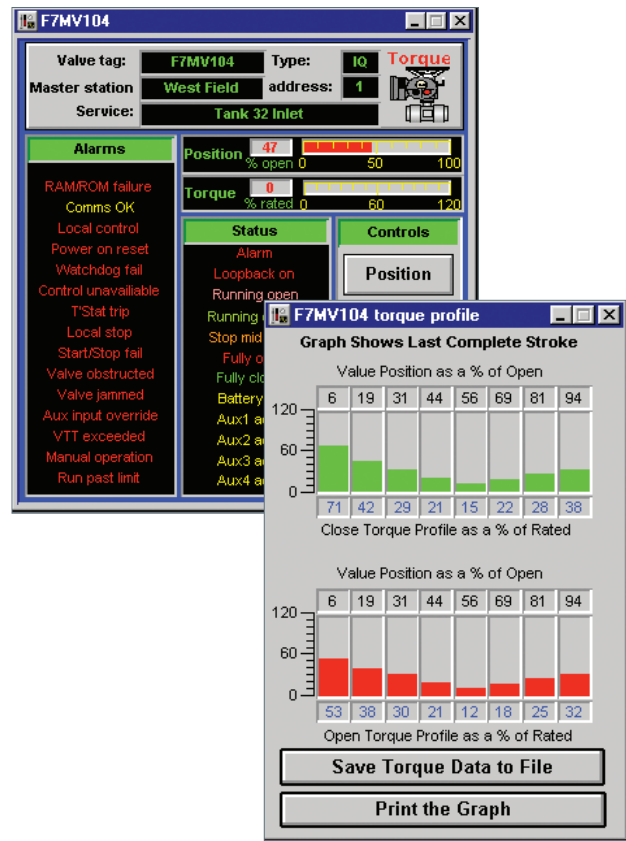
F7MV104

Valve tag: F7MV104 Type: IQ
Master station West Field address: 1
Service: Tank 32 Inlet

Torque

Alarms
RAM/ROM failure
Comms OK
Local control
Power on reset
Watchdog fail
Control unavailiable
T'Stat trip
Local stop
Start/Stop fail
Valve obstructed
Valve jammed
Aux input override
VTT exceeded
Manual operation
Run past limit

Position 47 % open 0 50 100
Torque 0 % rated 0 60 120

Status
Alarm
Loopback on
Running open
Running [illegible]
Stop mid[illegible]
Fully o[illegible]
Fully clo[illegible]
Battery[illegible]
Aux1 a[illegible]
Aux2 a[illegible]
Aux3 a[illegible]
Aux4 a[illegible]

Controls
Position

F7MV104 torque profile
Graph Shows Last Complete Stroke
Value Position as a % of Open

| 6 | 19 | 31 | 44 | 56 | 69 | 81 | 94 |
|---|---|---|---|---|---|---|---|
| 71 | 42 | 29 | 21 | 15 | 22 | 28 | 38 |

120
60
0
Close Torque Profile as a % of Rated

Value Position as a % of Open

| 6 | 19 | 31 | 44 | 56 | 69 | 81 | 94 |
|---|---|---|---|---|---|---|---|
| 53 | 38 | 30 | 21 | 12 | 18 | 25 | 32 |

120
60
0
Open Torque Profile as a % of Rated

Save Torque Data to File
Print the Graph